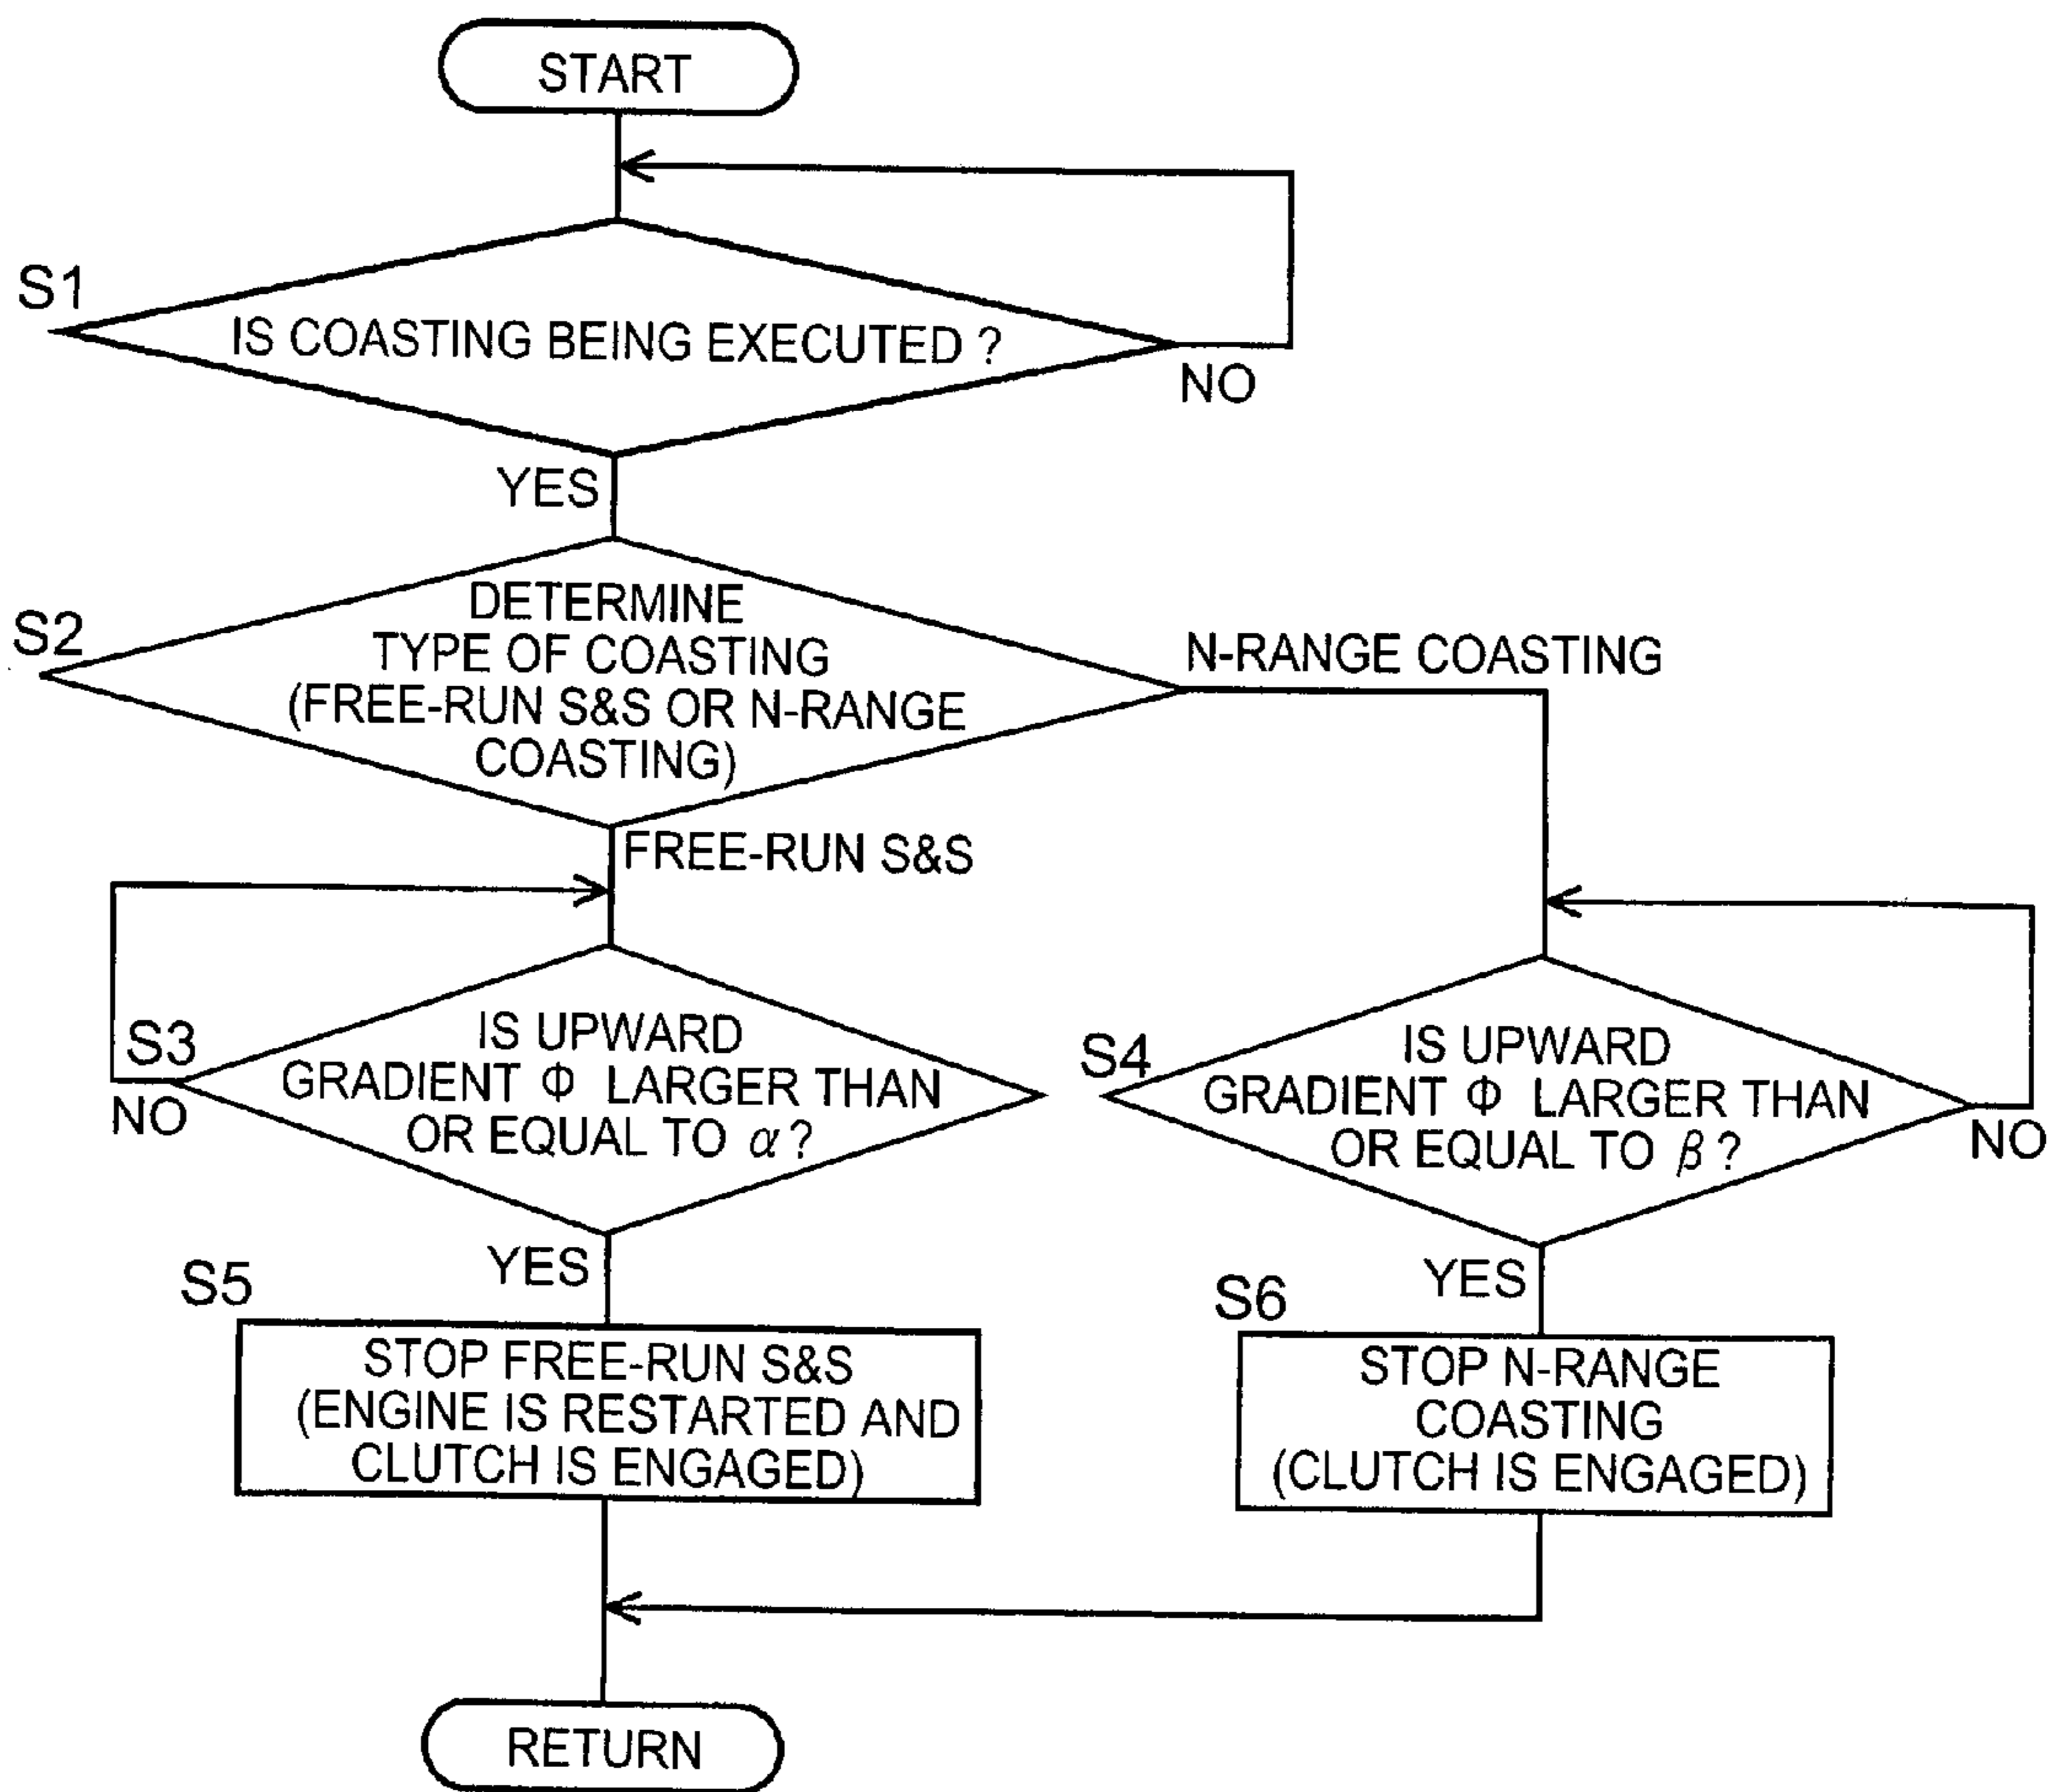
START

S1

IS COASTING BEING EXECUTED ?

NO

YES

S2

DETERMINE TYPE OF COASTING (FREE-RUN S&S OR N-RANGE COASTING)

N-RANGE COASTING

FREE-RUN S&S

S3

NO

IS UPWARD GRADIENT Φ LARGER THAN OR EQUAL TO $\alpha$?

S4

IS UPWARD GRADIENT Φ LARGER THAN OR EQUAL TO $\beta$?

NO

YES

S5

STOP FREE-RUN S&S (ENGINE IS RESTARTED AND CLUTCH IS ENGAGED)

YES

S6

STOP N-RANGE COASTING (CLUTCH IS ENGAGED)

RETURN